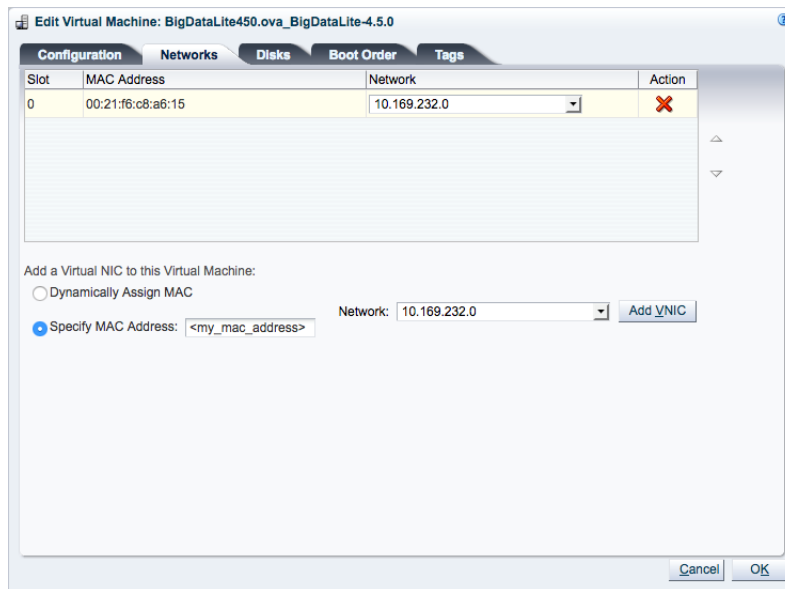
Edit Virtual Machine: BigDataLite450.ova_BigDataLite-4.5.0

Configuration | Networks | Disks | Boot Order | Tags

| Slot | MAC Address | Network | Action |
|---|---|---|---|
| 0 | 00:21:f6:c8:a6:15 | 10.169.232.0 | |

Add a Virtual NIC to this Virtual Machine:

Dynamically Assign MAC

Specify MAC Address: <my_mac_address>

Network: 10.169.232.0

Add VNIC

Cancel

OK